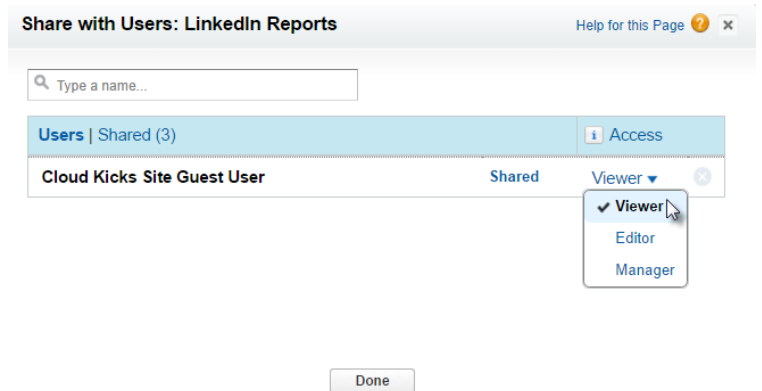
Share with Users: LinkedIn Reports

Help for this Page ? ✕

Type a name...

| Users \| Shared (3) | | i Access |
|---|---|---|
| Cloud Kicks Site Guest User | Shared | Viewer ▾ |

✔ Viewer
Editor
Manager

Done